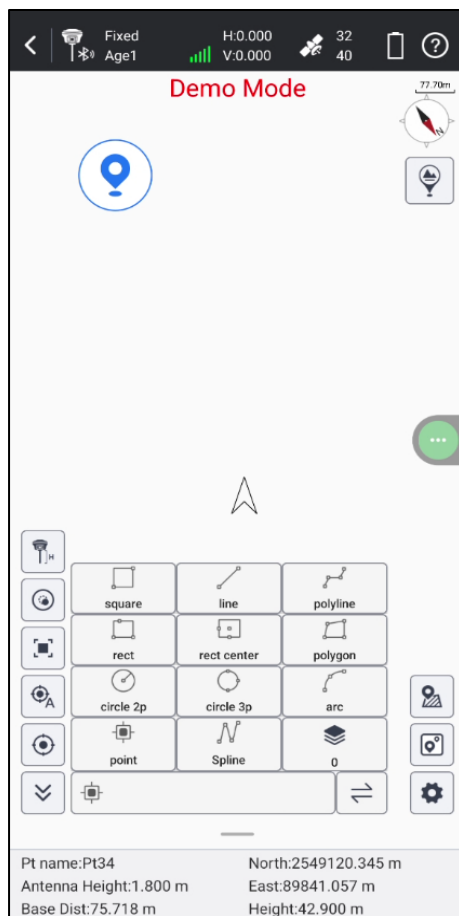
Fixed
Age1
H:0.000
V:0.000
32
40

Demo Mode

77.70m

N

H

A

| square | line | polyline |
|---|---|---|
| rect | rect center | polygon |
| circle 2p | circle 3p | arc |
| point | Spline | 0 |

Pt name:Pt34
North:2549120.345 m
Antenna Height:1.800 m
East:89841.057 m
Base Dist:75.718 m
Height:42.900 m